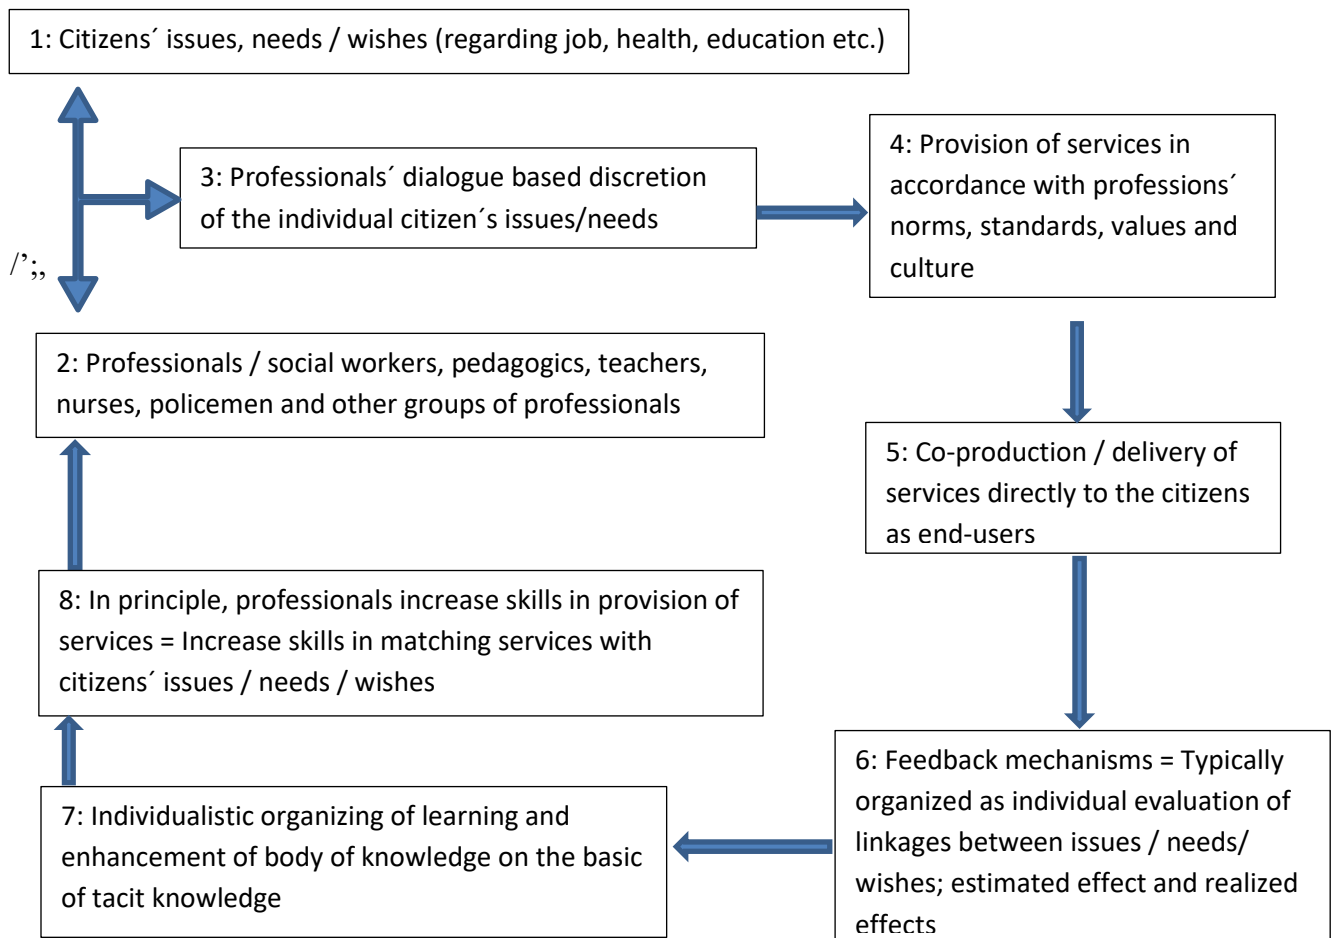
1: Citizens´ issues, needs / wishes (regarding job, health, education etc.)

3: Professionals´ dialogue based discretion of the individual citizen´s issues/needs

4: Provision of services in accordance with professions´ norms, standards, values and culture

/';,

2: Professionals / social workers, pedagogics, teachers, nurses, policemen and other groups of professionals

5: Co-production / delivery of services directly to the citizens as end-users

8: In principle, professionals increase skills in provision of services = Increase skills in matching services with citizens´ issues / needs / wishes

6: Feedback mechanisms = Typically organized as individual evaluation of linkages between issues / needs/ wishes; estimated effect and realized effects

7: Individualistic organizing of learning and enhancement of body of knowledge on the basic of tacit knowledge